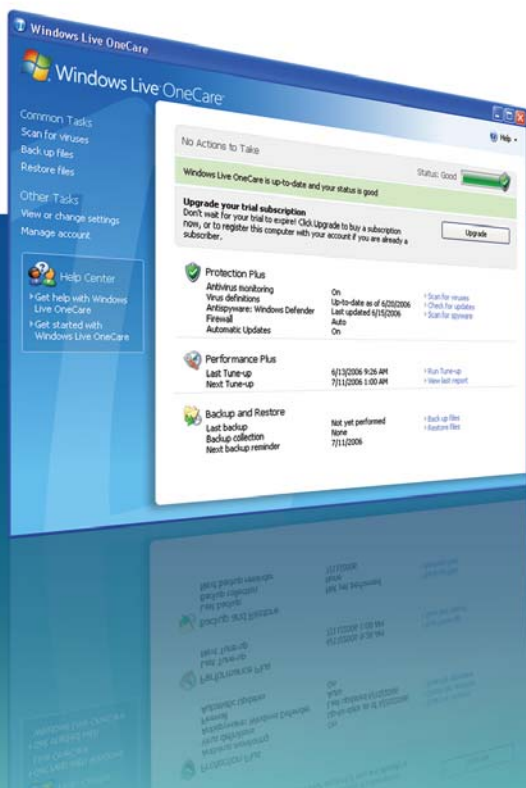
Windows Live OneCare

Windows Live OneCare

Common Tasks
Scan for viruses
Back up files
Restore files

Other Tasks
View or change settings
Manage account

Help Center
Get help with Windows Live OneCare
Get started with Windows Live OneCare

Help

No Actions to Take

Windows Live OneCare is up-to-date and your status is good

Status: Good

Upgrade your trial subscription
Don't wait for your trial to expire! Click Upgrade to buy a subscription now, or to register this computer with your account if you are already a subscriber.

Upgrade

Protection Plus
Antivirus monitoring
Virus definitions
Antispyware: Windows Defender
Firewall
Automatic Updates

On
Up-to-date as of 6/20/2006
Last updated 6/15/2006
Auto
On

Scan for viruses
Check for updates
Scan for spyware

Performance Plus
Last Tune-up
Next Tune-up

6/13/2006 9:26 AM
7/11/2006 1:00 AM

Run Tune-up
View last report

Backup and Restore
Last backup
Backup collection
Next backup reminder

Not yet performed
None
7/11/2006

Back up files
Restore files